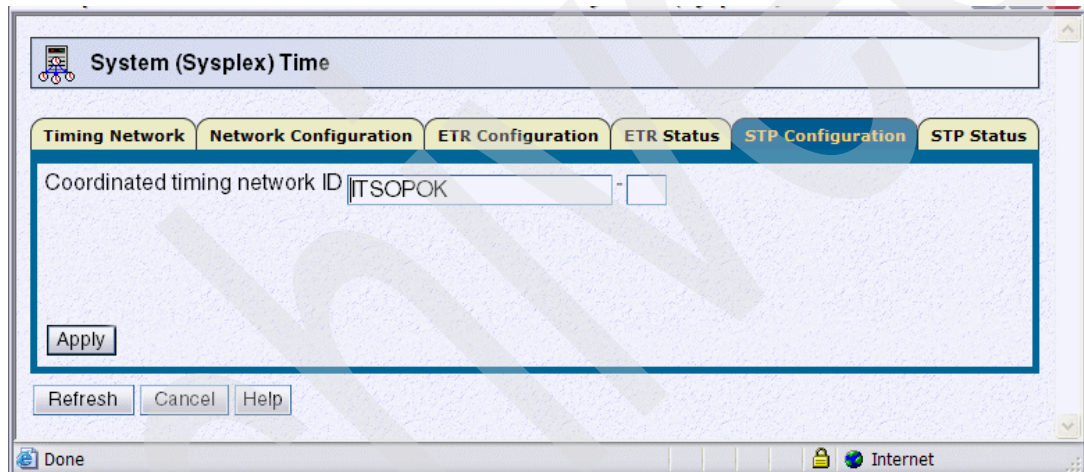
System (Sysplex) Time

Timing Network | Network Configuration | ETR Configuration | ETR Status | STP Configuration | STP Status

Coordinated timing network ID ITSOPOK -

Apply

Refresh Cancel Help

Done Internet